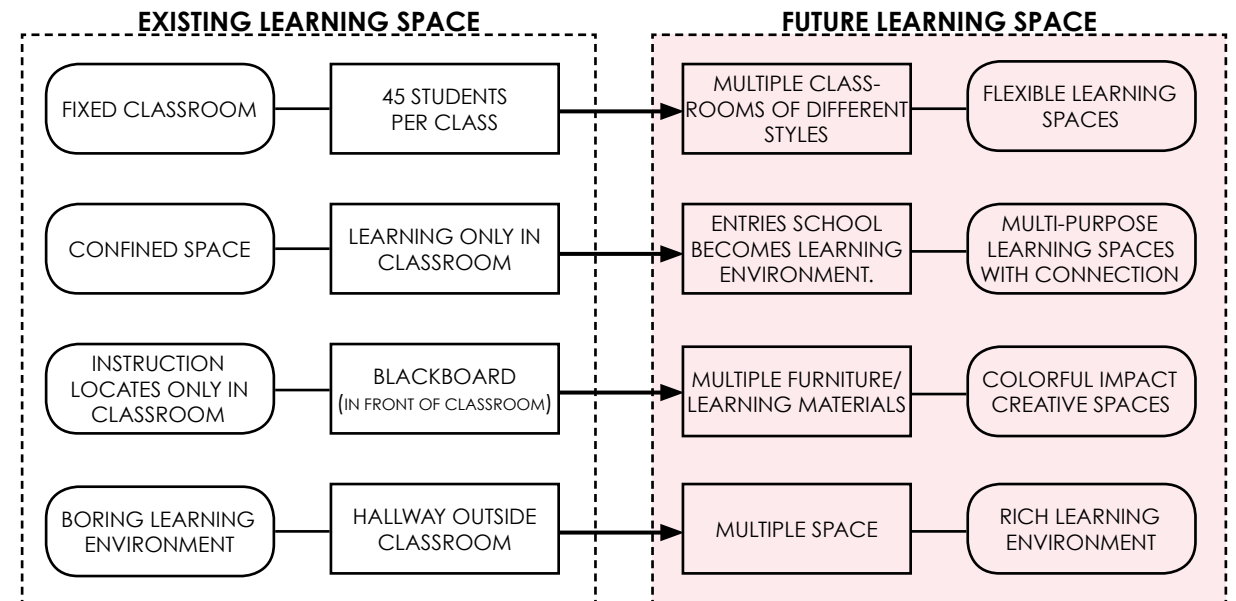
EXISTING LEARNING SPACE

FIXED CLASSROOM

45 STUDENTS PER CLASS

CONFINED SPACE

LEARNING ONLY IN CLASSROOM

INSTRUCTION LOCATES ONLY IN CLASSROOM

BLACKBOARD (IN FRONT OF CLASSROOM)

BORING LEARNING ENVIRONMENT

HALLWAY OUTSIDE CLASSROOM

FUTURE LEARNING SPACE

MULTIPLE CLASSROOMS OF DIFFERENT STYLES

FLEXIBLE LEARNING SPACES

ENTRIES SCHOOL BECOMES LEARNING ENVIRONMENT.

MULTI-PURPOSE LEARNING SPACES WITH CONNECTION

MULTIPLE FURNITURE/ LEARNING MATERIALS

COLORFUL IMPACT CREATIVE SPACES

MULTIPLE SPACE

RICH LEARNING ENVIRONMENT